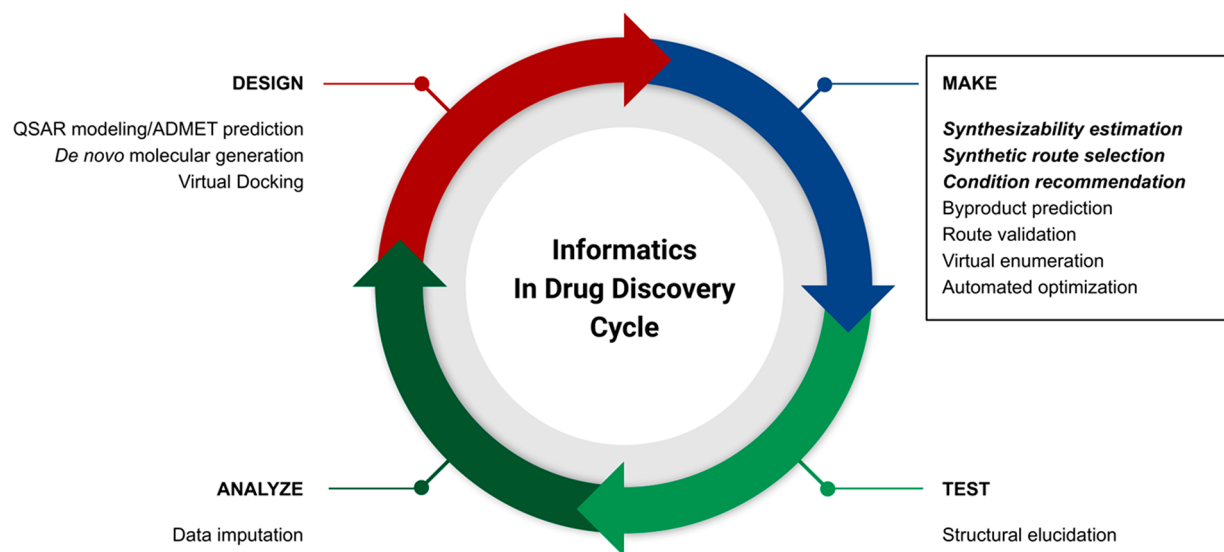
DESIGN

QSAR modeling/ADMET prediction
De novo molecular generation
Virtual Docking

MAKE

Synthesizability estimation
Synthetic route selection
Condition recommendation
Byproduct prediction
Route validation
Virtual enumeration
Automated optimization

Informatics
In Drug Discovery
Cycle

ANALYZE

Data imputation

TEST

Structural elucidation